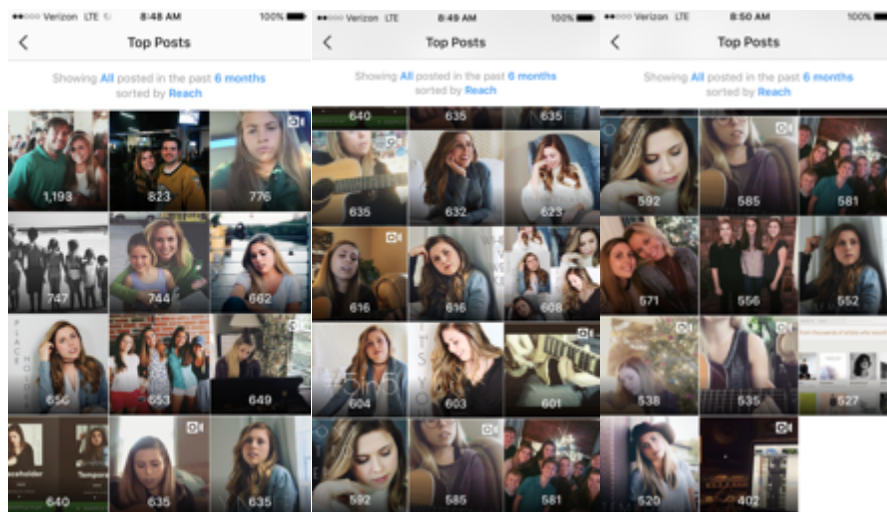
●●●○○ Verizon LTE 8:48 AM 100%

Top Posts

Showing All posted in the past 6 months sorted by Reach

1,193
823
776
747
744
662
656
653
649
640
635
635

●●●○○ Verizon LTE 8:49 AM 100%

Top Posts

Showing All posted in the past 6 months sorted by Reach

640
635
635
635
632
623
616
616
608
604
603
601
592
585
581

●●●○○ Verizon LTE 8:50 AM 100%

Top Posts

Showing All posted in the past 6 months sorted by Reach

592
585
581
571
556
552
538
535
527
520
402